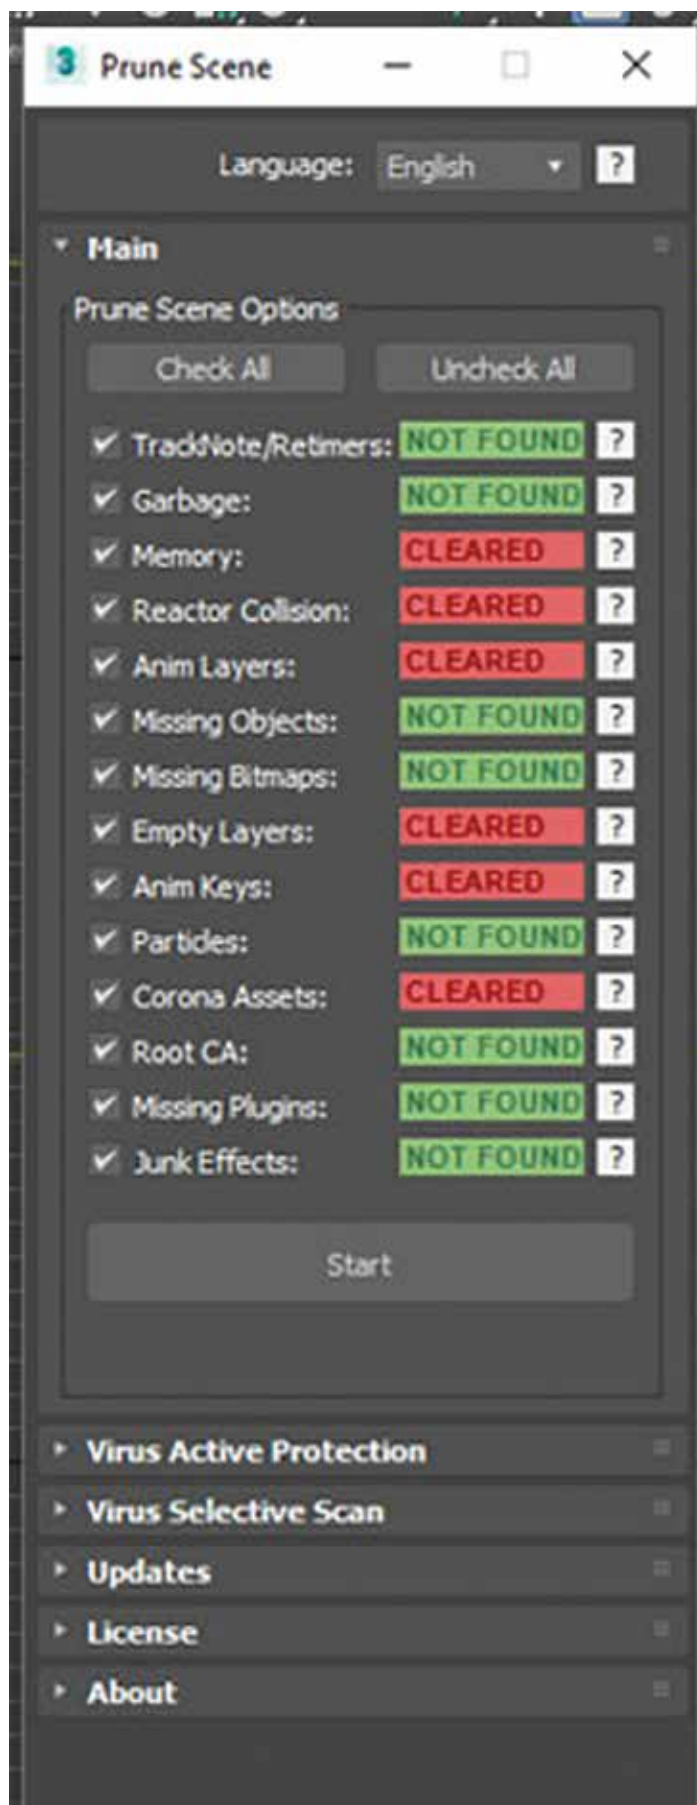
3 Prune Scene

Language: English ?

Main

Prune Scene Options

Check All
Uncheck All

| Option | Status | |
|---|---|---|
| TrackNote/Retimers: | NOT FOUND | ? |
| Garbage: | NOT FOUND | ? |
| Memory: | CLEARED | ? |
| Reactor Collision: | CLEARED | ? |
| Anim Layers: | CLEARED | ? |
| Missing Objects: | NOT FOUND | ? |
| Missing Bitmaps: | NOT FOUND | ? |
| Empty Layers: | CLEARED | ? |
| Anim Keys: | CLEARED | ? |
| Particles: | NOT FOUND | ? |
| Corona Assets: | CLEARED | ? |
| Root CA: | NOT FOUND | ? |
| Missing Plugins: | NOT FOUND | ? |
| Junk Effects: | NOT FOUND | ? |

Start

Virus Active Protection

Virus Selective Scan

Updates

License

About